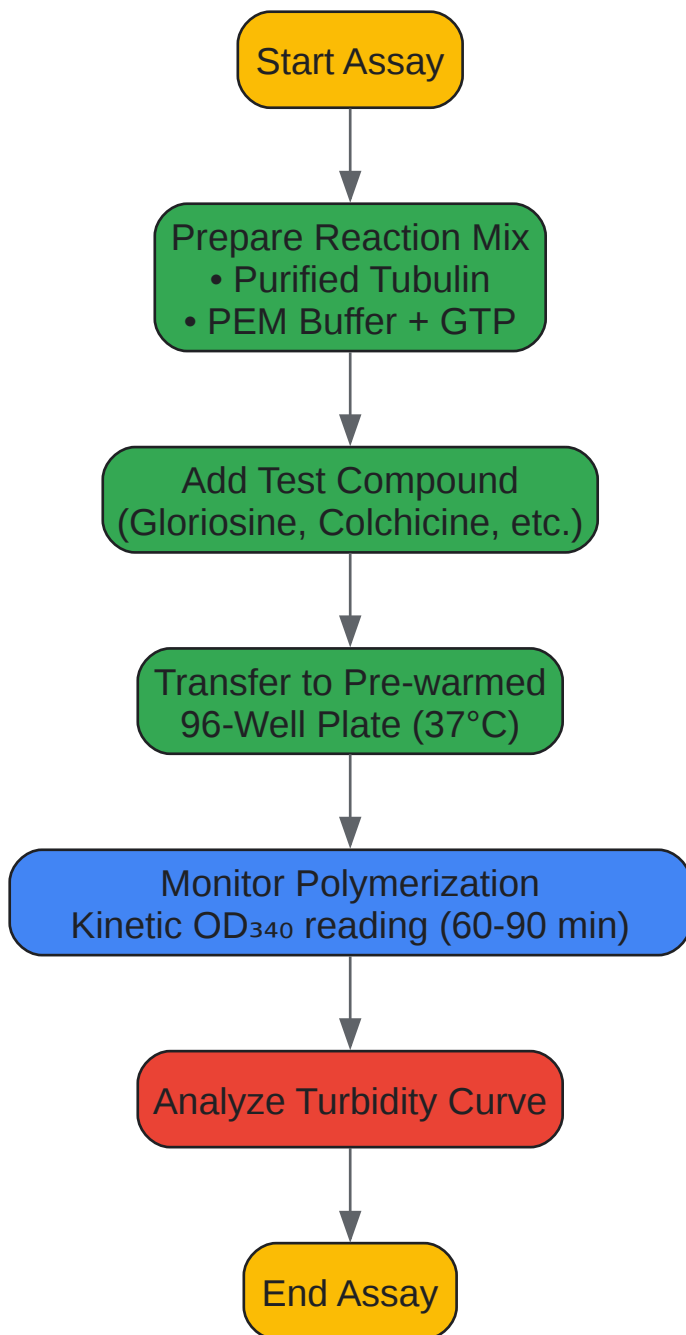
Start Assay

Prepare Reaction Mix
• Purified Tubulin
• PEM Buffer + GTP

Add Test Compound
(Gloriosine, Colchicine, etc.)

Transfer to Pre-warmed
96-Well Plate (37°C)

Monitor Polymerization
Kinetic $OD_{340}$ reading (60-90 min)

Analyze Turbidity Curve

End Assay